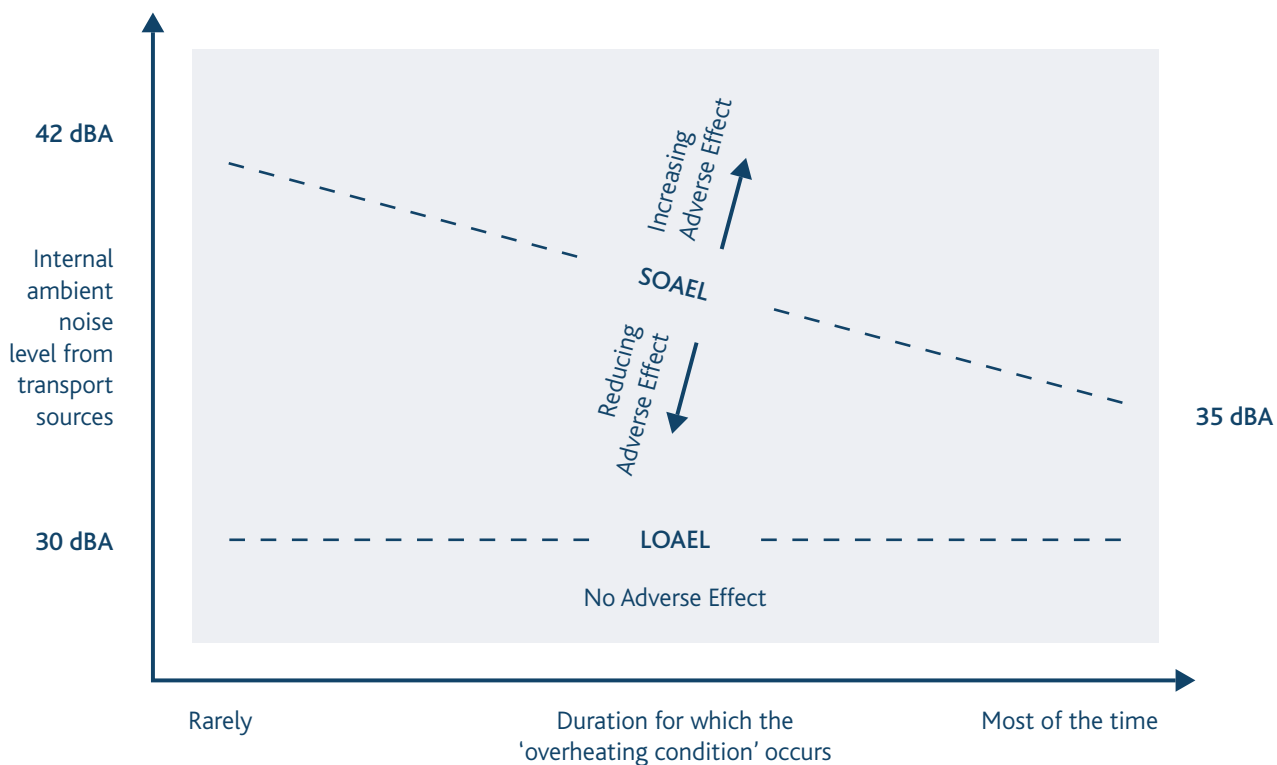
42 dBA

Internal ambient noise level from transport sources

30 dBA

Increasing Adverse Effect

SOAEL

Reducing Adverse Effect

35 dBA

LOAEL

No Adverse Effect

Rarely

Duration for which the ‘overheating condition’ occurs

Most of the time